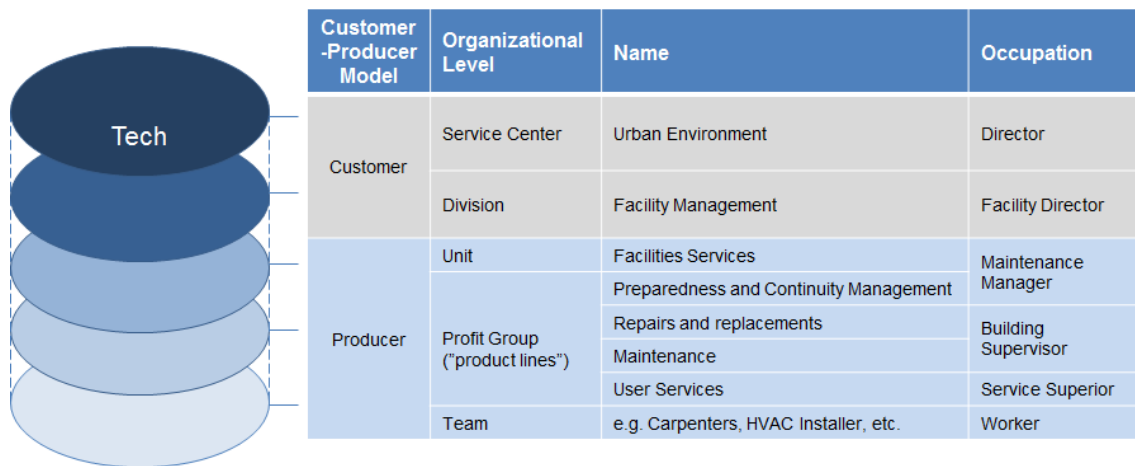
Tech

| Customer -Producer Model | Organizational Level | Name | Occupation |
|---|---|---|---|
| Customer | Service Center | Urban Environment | Director |
| | Division | Facility Management | Facility Director |
| Producer | Unit | Facilities Services | Maintenance Manager |
| | Profit Group ("product lines") | Preparedness and Continuity Management | |
| | | Repairs and replacements | Building Supervisor |
| | | Maintenance | |
| | | User Services | Service Superior |
| | Team | e.g. Carpenters, HVAC Installer, etc. | Worker |